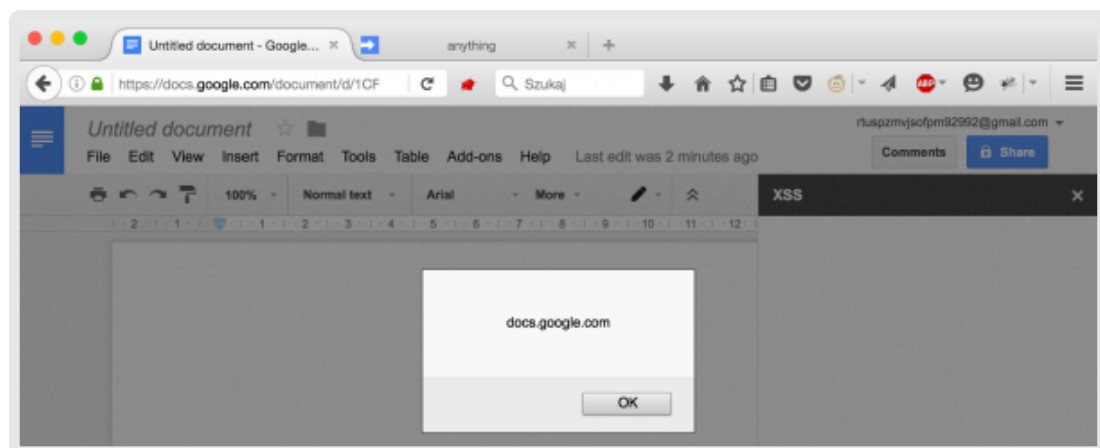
Untitled document - Google...
anything
https://docs.google.com/document/d/1CF
Szukaj
Untitled document
rtuspzmvjsofpm92992@gmail.com
File Edit View Insert Format Tools Table Add-ons Help Last edit was 2 minutes ago
Comments
Share
100% Normal text Arial More
XSS
2 1 1 2 3 4 5 6 7 8 9 10 11 12
docs.google.com
OK